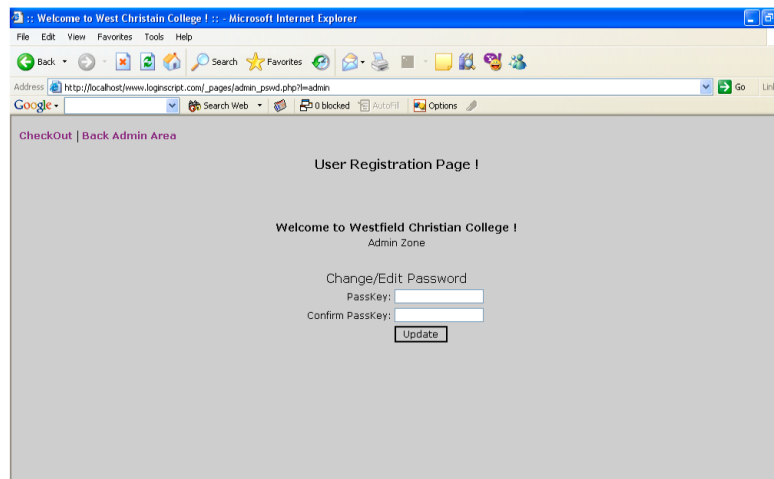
:: Welcome to West Christain College ! :: - Microsoft Internet Explorer

File Edit View Favorites Tools Help

Back Search Favorites

Address http://localhost/www.loginscript.com/_pages/admin_pswd.php?l=admin Go Lin

Google Search Web 0 blocked AutoFill Options

CheckOut | Back Admin Area

User Registration Page !

Welcome to Westfield Christian College !
Admin Zone

Change/Edit Password
PassKey:
Confirm PassKey:
Update